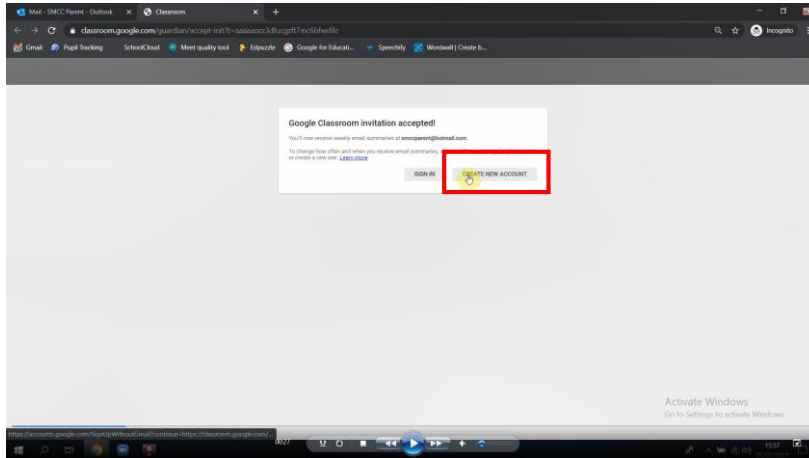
Mail - SMCC Parent - Outlook ×
Classroom ×
+

classroom.google.com/guardian/accept-init?t=aaaaaozz3dfucgzft7mc6bfwsllc

Incognito

Gmail
Pupil Tracking
SchoolCloud
Meet quality tool
Edpuzzle
Google for Educati...
Speechify
Wordwall | Create b...

Google Classroom invitation accepted!

You'll now receive weekly email summaries at smccparent@hotmail.com

To change how often and when you receive email summaries, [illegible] or create a new one. Learn more

SIGN IN
CREATE NEW ACCOUNT

Activate Windows
Go to Settings to activate Windows.

https://accounts.google.com/SignUpWithoutGmail?continue=https://classroom.google.com/...

00:27

15:37